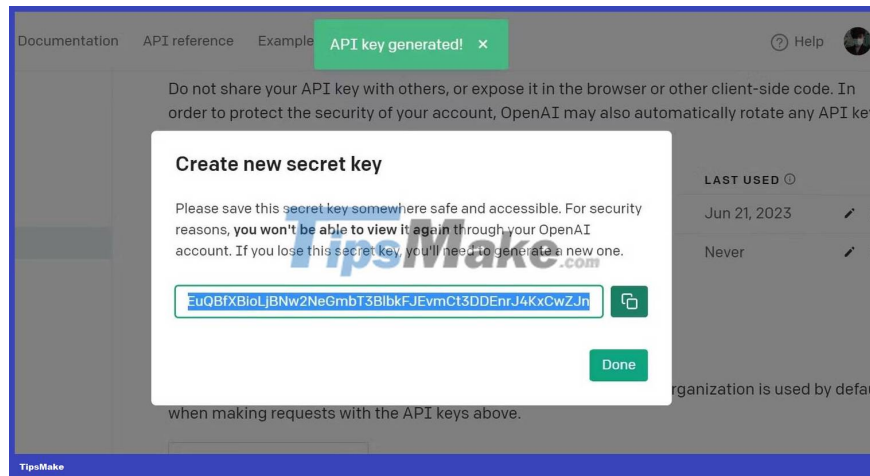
Documentation API reference Example

API key generated! ×

Help

Do not share your API key with others, or expose it in the browser or other client-side code. In order to protect the security of your account, OpenAI may also automatically rotate any API ke

LAST USED

Jun 21, 2023

Never

Create new secret key

Please save this secret key somewhere safe and accessible. For security reasons, **you won't be able to view it again** through your OpenAI account. If you lose this secret key, you'll need to generate a new one.

EuQBfXBioLjBNw2NeGmbT3BlbkFJEvmCt3DDEnrJ4KxCwZJn

Done

rganization is used by defa when making requests with the API keys above.

TipsMake.com

TipsMake